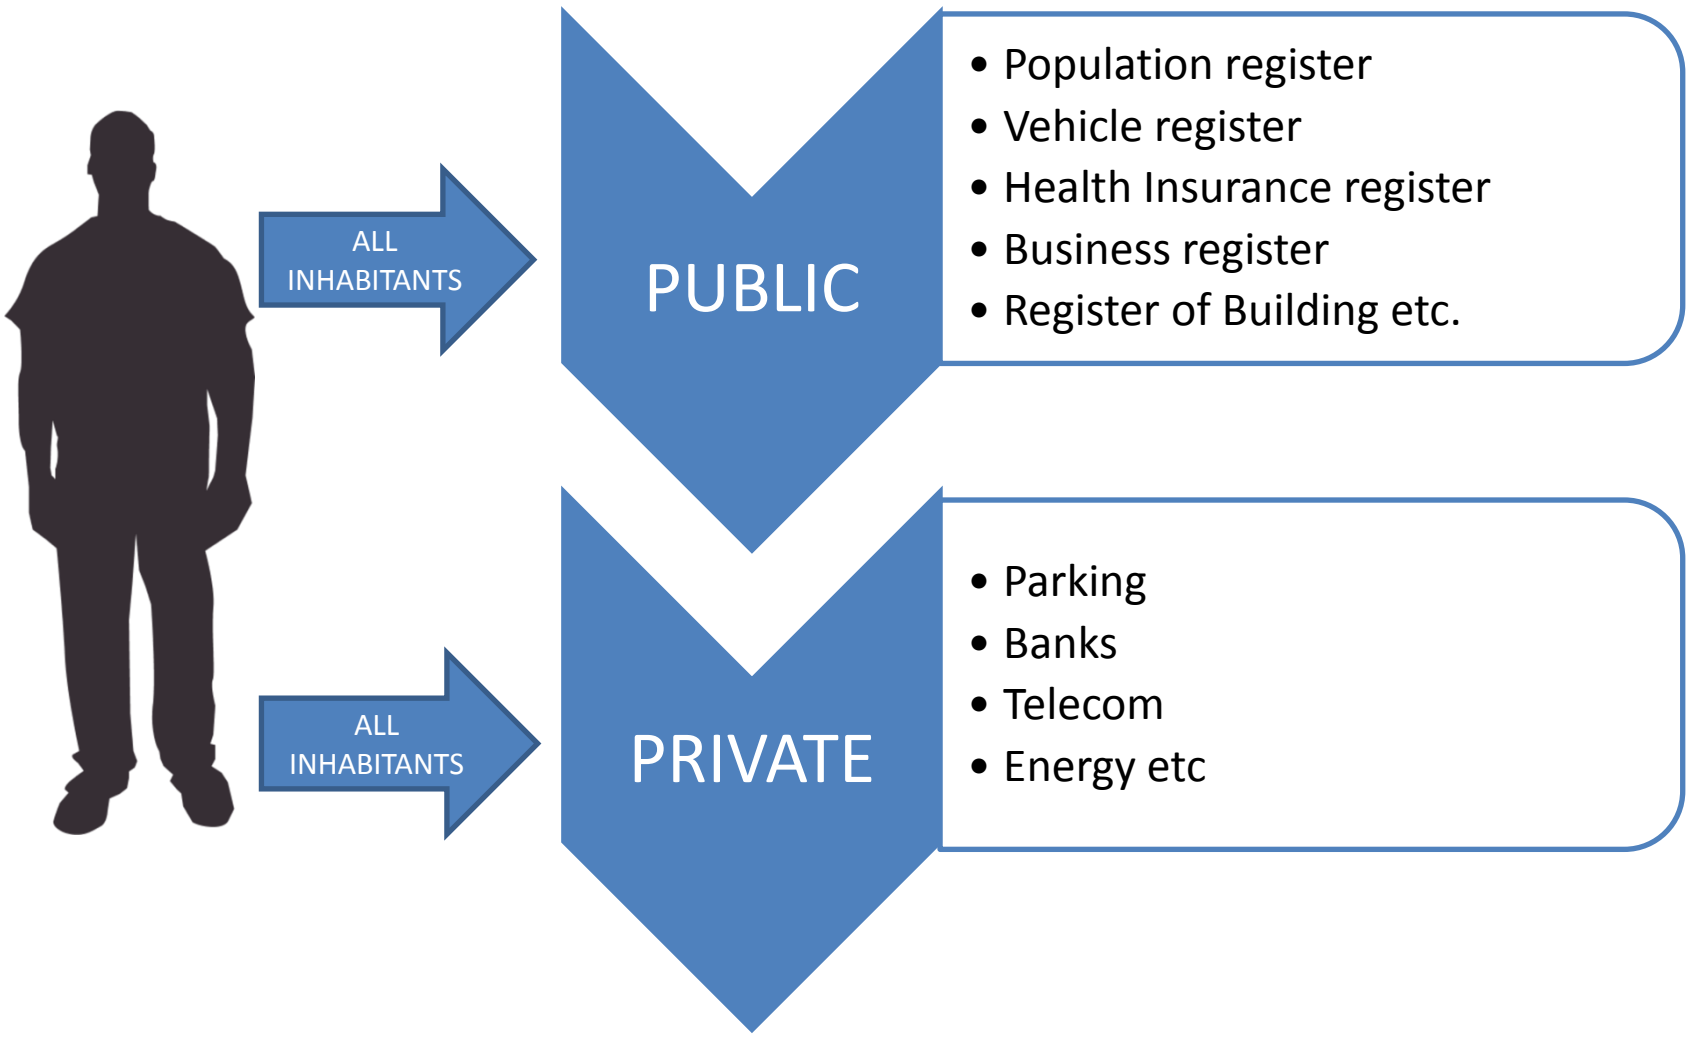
ALL INHABITANTS

PUBLIC

- Population register
- Vehicle register
- Health Insurance register
- Business register
- Register of Building etc.

ALL INHABITANTS

PRIVATE

- Parking
- Banks
- Telecom
- Energy etc